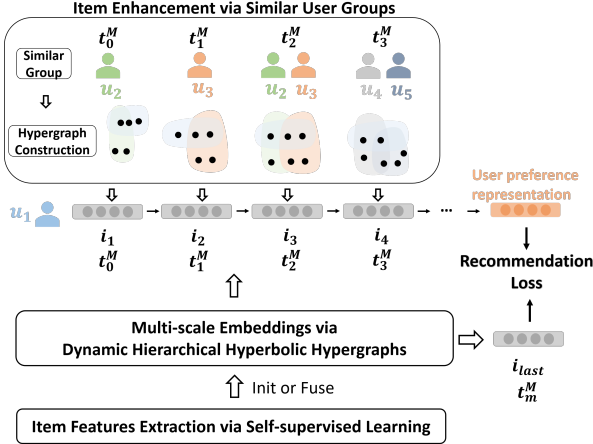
Item Enhancement via Similar User Groups

Similar Group

Hypergraph Construction

$t_0^M$ $u_2$

$t_1^M$ $u_3$

$t_2^M$ $u_2$ $u_3$

$t_3^M$ $u_4$ $u_5$

$u_1$

$i_1$ $t_0^M$

$i_2$ $t_1^M$

$i_3$ $t_2^M$

$i_4$ $t_3^M$

···

User preference representation

Recommendation Loss

Multi-scale Embeddings via Dynamic Hierarchical Hyperbolic Hypergraphs

$i_{last}$ $t_m^M$

Init or Fuse

Item Features Extraction via Self-supervised Learning